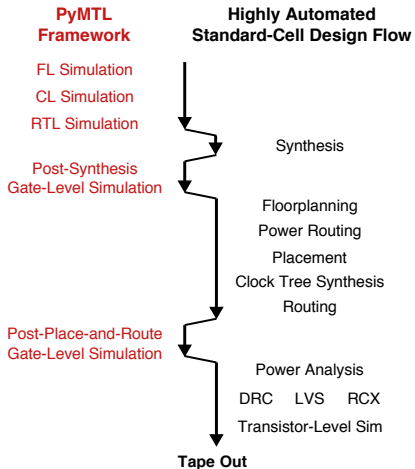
PyMTL Framework

Highly Automated Standard-Cell Design Flow

FL Simulation

CL Simulation

RTL Simulation

Synthesis

Post-Synthesis Gate-Level Simulation

Floorplanning

Power Routing

Placement

Clock Tree Synthesis

Routing

Post-Place-and-Route Gate-Level Simulation

Power Analysis

DRC LVS RCX

Transistor-Level Sim

Tape Out